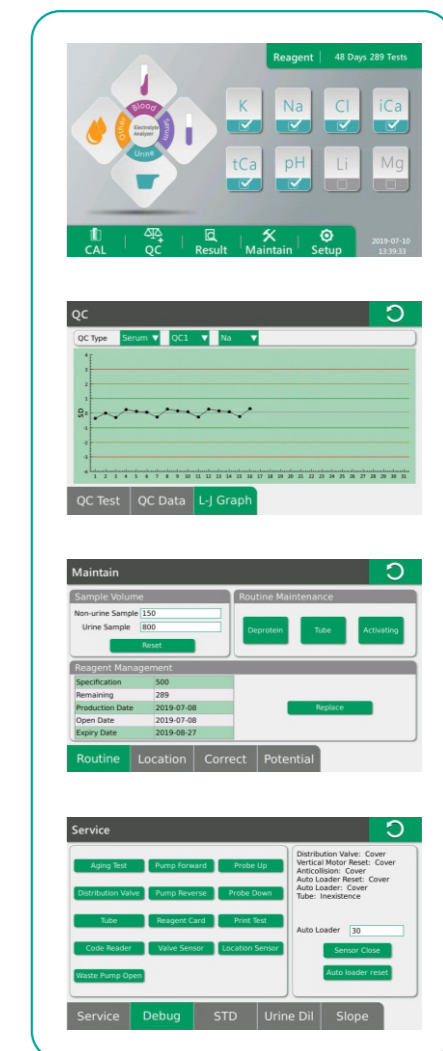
Reagent | 48 Days 289 Tests

Blood
Serum
Urine
Other
Electrolyte Analyzer

K
Na
Cl
iCa
tCa
pH
Li
Mg

CAL
QC
Result
Maintain
Setup
2019-07-10
13:39:33

QC

QC Type Serum ▼ QC1 ▼ Na ▼

4
3
2
1
SD 0
-1
-2
-3
-4

1 2 3 4 5 6 7 8 9 10 11 12 13 14 15 16 17 18 19 20 21 22 23 24 25 26 27 28 29 30 31

QC Test
QC Data
L-J Graph

Maintain

Sample Volume
Non-urine Sample 150
Urine Sample 800
Reset

Routine Maintenance
Deprotein
Tube
Activating

Reagent Management
| Specification | 500 |
|---|---|
| Remaining | 289 |
| Production Date | 2019-07-08 |
| Open Date | 2019-07-08 |
| Expiry Date | 2019-08-27 |

Replace

Routine
Location
Correct
Potential

Service

Aging Test
Pump Forward
Probe Up
Distribution Valve
Pump Reverse
Probe Down
Tube
Reagent Card
Print Test
Code Reader
Valve Sensor
Location Sensor
Waste Pump Open

Distribution Valve: Cover
Vertical Motor Reset: Cover
Anticollision: Cover
Auto Loader Reset: Cover
Auto Loader: Cover
Tube: Inexistence

Auto Loader 30
Sensor Close
Auto loader reset

Service
Debug
STD
Urine Dil
Slope